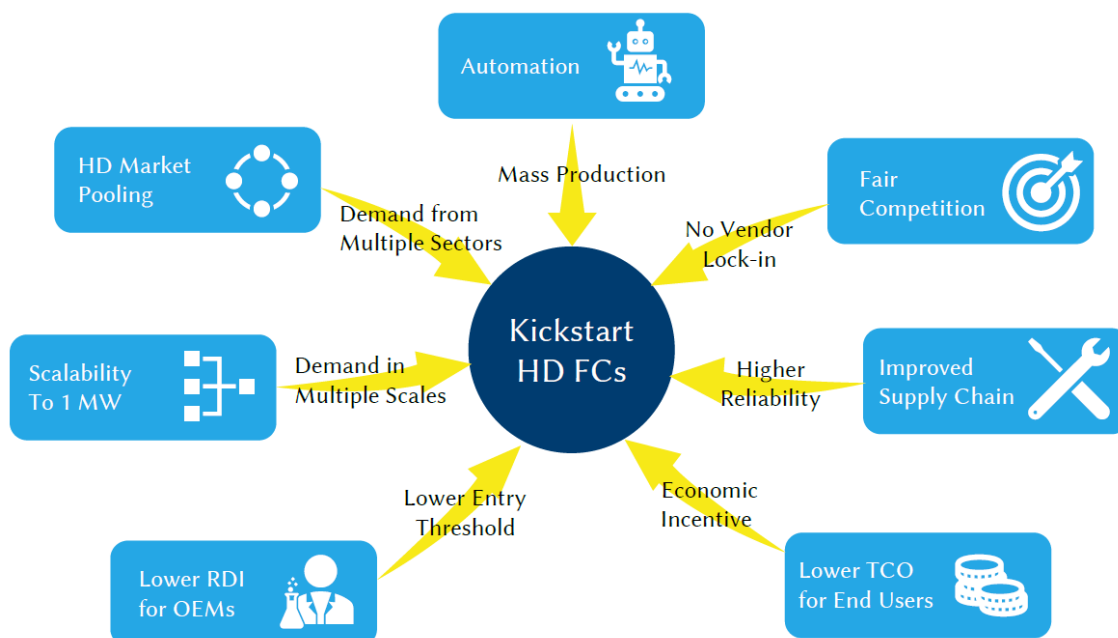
Automation

Mass Production

HD Market Pooling

Demand from Multiple Sectors

Fair Competition

No Vendor Lock-in

Kickstart HD FCs

Scalability To 1 MW

Demand in Multiple Scales

Higher Reliability

Improved Supply Chain

Lower Entry Threshold

Economic Incentive

Lower RDI for OEMs

Lower TCO for End Users